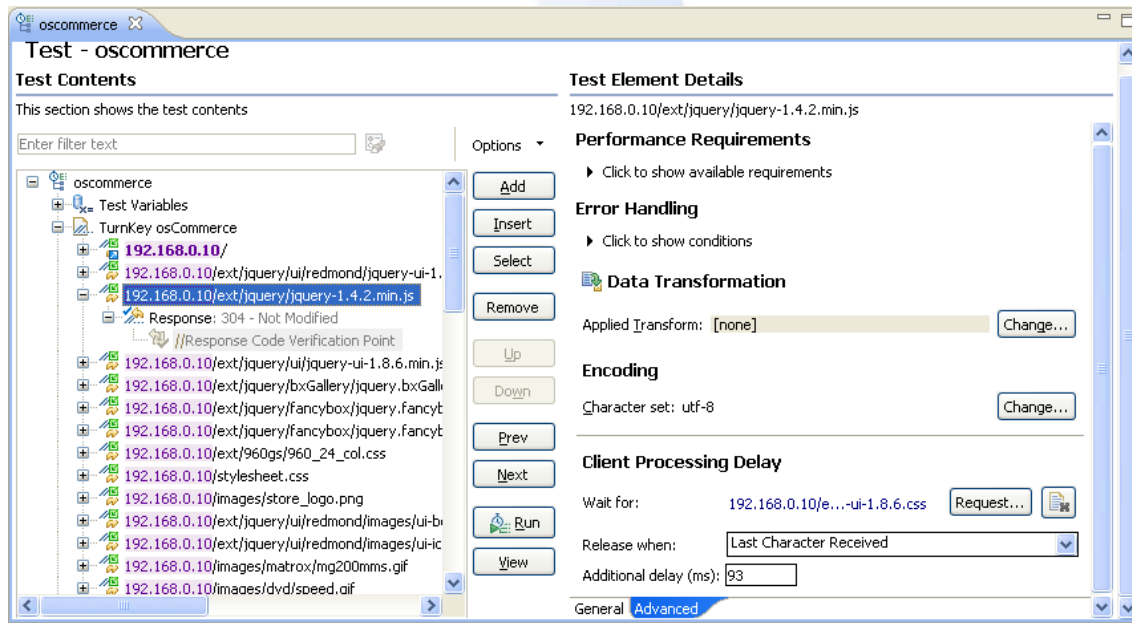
oscommerce

Test - oscommerce

Test Contents

This section shows the test contents

Enter filter text

Options

oscommerce
Test Variables
TurnKey osCommerce
192.168.0.10/
192.168.0.10/ext/jquery/ui/redmond/jquery-ui-1.
192.168.0.10/ext/jquery/jquery-1.4.2.min.js
Response: 304 - Not Modified
//Response Code Verification Point
192.168.0.10/ext/jquery/ui/jquery-ui-1.8.6.min.js
192.168.0.10/ext/jquery/bxGallery/jquery.bxGall
192.168.0.10/ext/jquery/fancybox/jquery.fancyb
192.168.0.10/ext/jquery/fancybox/jquery.fancyb
192.168.0.10/ext/960gs/960_24_col.css
192.168.0.10/stylesheet.css
192.168.0.10/images/store_logo.png
192.168.0.10/ext/jquery/ui/redmond/images/ui-b
192.168.0.10/ext/jquery/ui/redmond/images/ui-ic
192.168.0.10/images/matrox/mg200mms.gif
192.168.0.10/images/dvd/speed.gif

Add
Insert
Select
Remove
Up
Down
Prev
Next
Run
View

Test Element Details

192.168.0.10/ext/jquery/jquery-1.4.2.min.js

Performance Requirements

Click to show available requirements

Error Handling

Click to show conditions

Data Transformation

Applied Transform: [none] Change...

Encoding

Character set: utf-8 Change...

Client Processing Delay

Wait for: 192.168.0.10/e...-ui-1.8.6.css Request...

Release when: Last Character Received

Additional delay (ms): 93

General Advanced